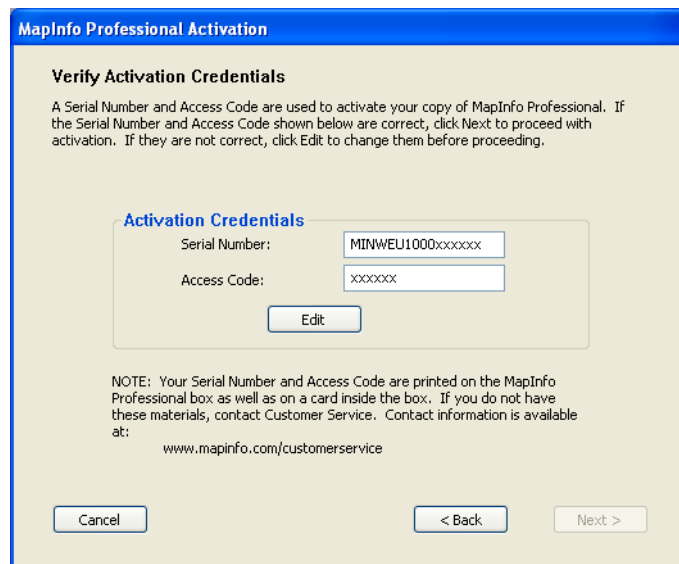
MapInfo Professional Activation

Verify Activation Credentials

A Serial Number and Access Code are used to activate your copy of MapInfo Professional. If the Serial Number and Access Code shown below are correct, click Next to proceed with activation. If they are not correct, click Edit to change them before proceeding.

Activation Credentials

Serial Number: MINWEU1000xxxxxx

Access Code: xxxxxx

Edit

NOTE: Your Serial Number and Access Code are printed on the MapInfo Professional box as well as on a card inside the box. If you do not have these materials, contact Customer Service. Contact information is available at:

www.mapinfo.com/customerservice

Cancel

< Back

Next >